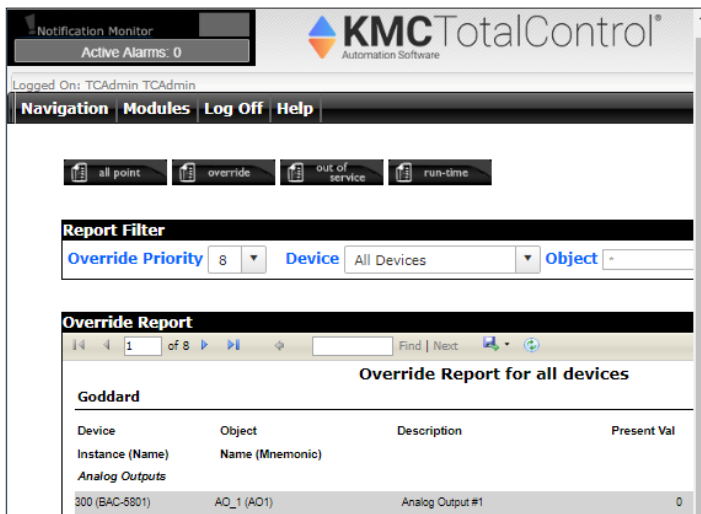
Notification Monitor
Active Alarms: 0

KMCTotalControl®
Automation Software

Logged On: TCAdmin TCAdmin

Navigation | Modules | Log Off | Help

all point
override
out of service
run-time

Report Filter
Override Priority 8
Device All Devices
Object *

Override Report
1 of 8
Find | Next

Override Report for all devices

Goddard

| Device | Object | Description | Present Val |
|---|---|---|---|
| Instance (Name) | Name (Mnemonic) | | |
| Analog Outputs | | | |
| 300 (BAC-5801) | AO_1 (AO1) | Analog Output #1 | 0 |